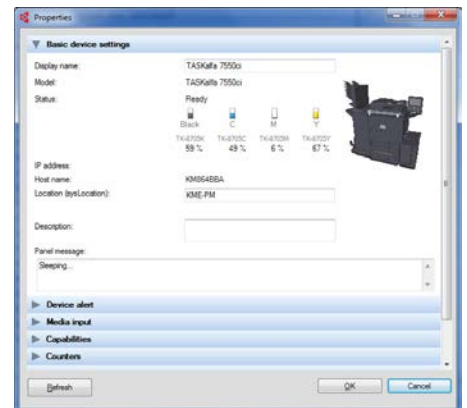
Properties

Basic device settings

Display name: TASKalfa 7550ci

Model: TASKalfa 7550ci

Status: Ready

| Black | C | M | Y |
|---|---|---|---|
| TK-8705K | TK-8705C | TK-8705M | TK-8705Y |
| 59 % | 49 % | 6 % | 67 % |

IP address:

Host name: KM864BBA

Location (sysLocation): KME-PM

Description:

Panel message:

Sleeping...

Device alert

Media input

Capabilities

Counters

Refresh

OK

Cancel